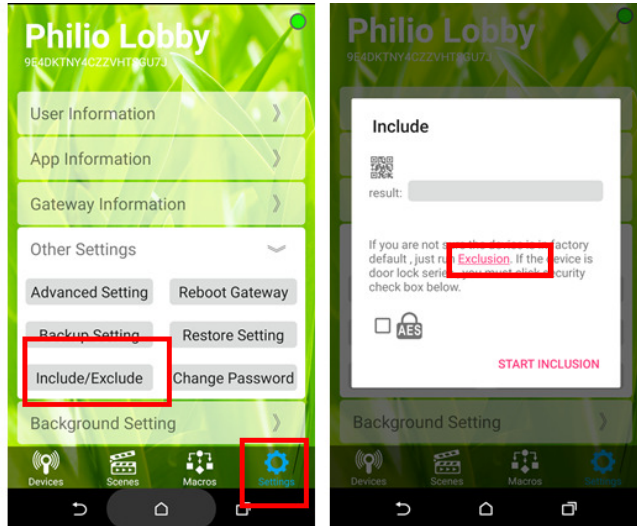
Philio Lobby
9E4DKTNY4CZZVHT8GU7J

User Information

App Information

Gateway Information

Other Settings

Advanced Setting

Reboot Gateway

Backup Setting

Restore Setting

Include/Exclude

Change Password

Background Setting

Devices

Scenes

Macros

Settings

Philio Lobby
9E4DKTNY4CZZVHT8GU7J

Include

result:

If you are not s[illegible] the device is in factory default , just run Exclusion. If the device is door lock serie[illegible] you must click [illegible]ecurity check box below.

AES

START INCLUSION

Background Setting

Devices

Scenes

Macros

Settings